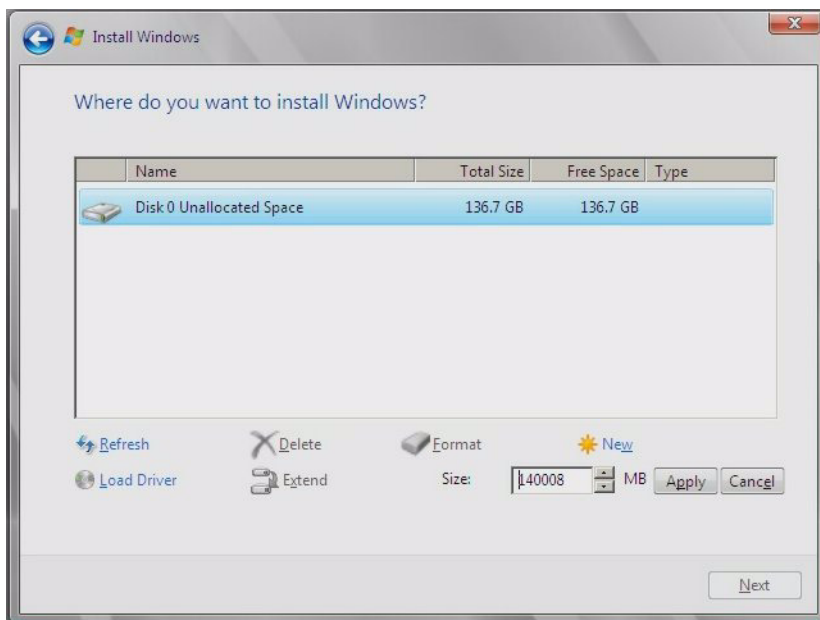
Install Windows

Where do you want to install Windows?

| Name | Total Size | Free Space | Type |
|---|---|---|---|
| Disk 0 Unallocated Space | 136.7 GB | 136.7 GB | |

Refresh
Delete
Format
New
Load Driver
Extend
Size: 140008 MB
Apply
Cancel

Next